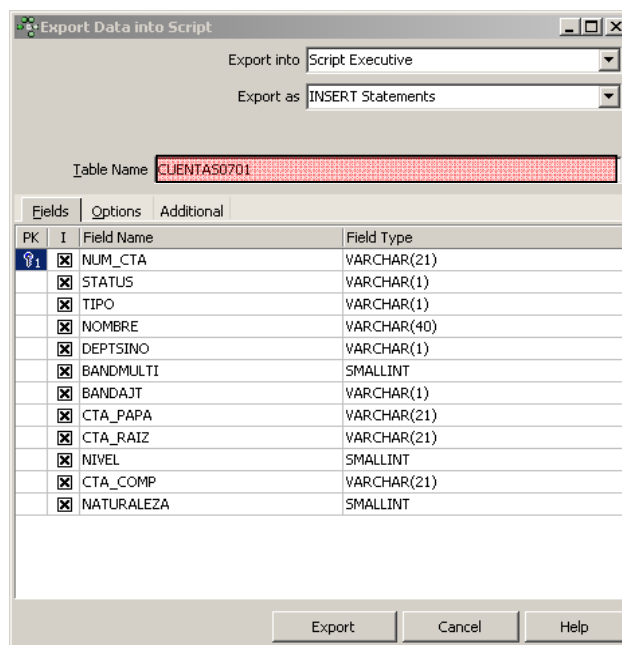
Export Data into Script

Export into Script Executive

Export as INSERT Statements

Table Name CUENTAS0701

Fields Options Additional

| PK | I | Field Name | Field Type |
|---|---|---|---|
| 1 | ☒ | NUM_CTA | VARCHAR(21) |
| | ☒ | STATUS | VARCHAR(1) |
| | ☒ | TIPO | VARCHAR(1) |
| | ☒ | NOMBRE | VARCHAR(40) |
| | ☒ | DEPTSINO | VARCHAR(1) |
| | ☒ | BANDMULTI | SMALLINT |
| | ☒ | BANDAJT | VARCHAR(1) |
| | ☒ | CTA_PAPA | VARCHAR(21) |
| | ☒ | CTA_RAIZ | VARCHAR(21) |
| | ☒ | NIVEL | SMALLINT |
| | ☒ | CTA_COMP | VARCHAR(21) |
| | ☒ | NATURALEZA | SMALLINT |

Export Cancel Help